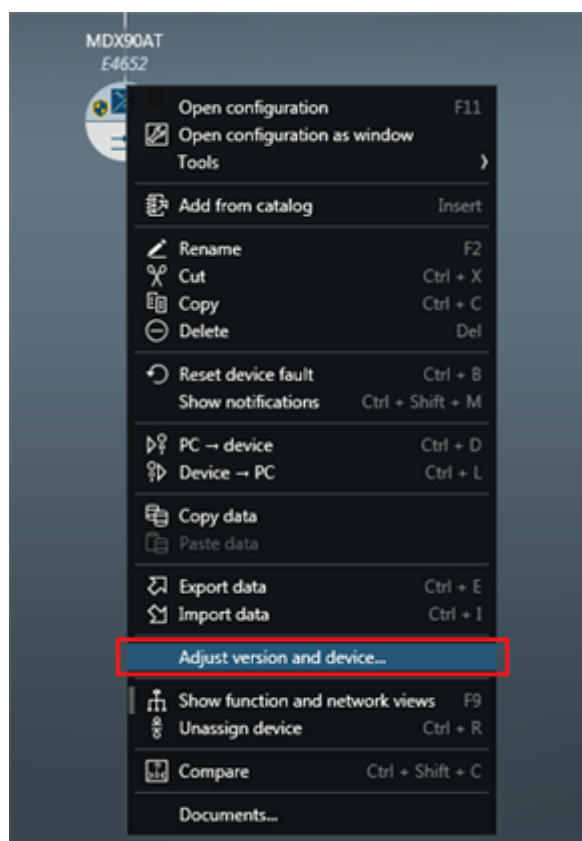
MDX90AT
E4652

Open configuration F11
Open configuration as window
Tools ›

Add from catalog Insert

Rename F2
Cut Ctrl + X
Copy Ctrl + C
Delete Del

Reset device fault Ctrl + B
Show notifications Ctrl + Shift + M

PC → device Ctrl + D
Device → PC Ctrl + L

Copy data
Paste data

Export data Ctrl + E
Import data Ctrl + I

Adjust version and device...

Show function and network views F9
Unassign device Ctrl + R

Compare Ctrl + Shift + C

Documents...